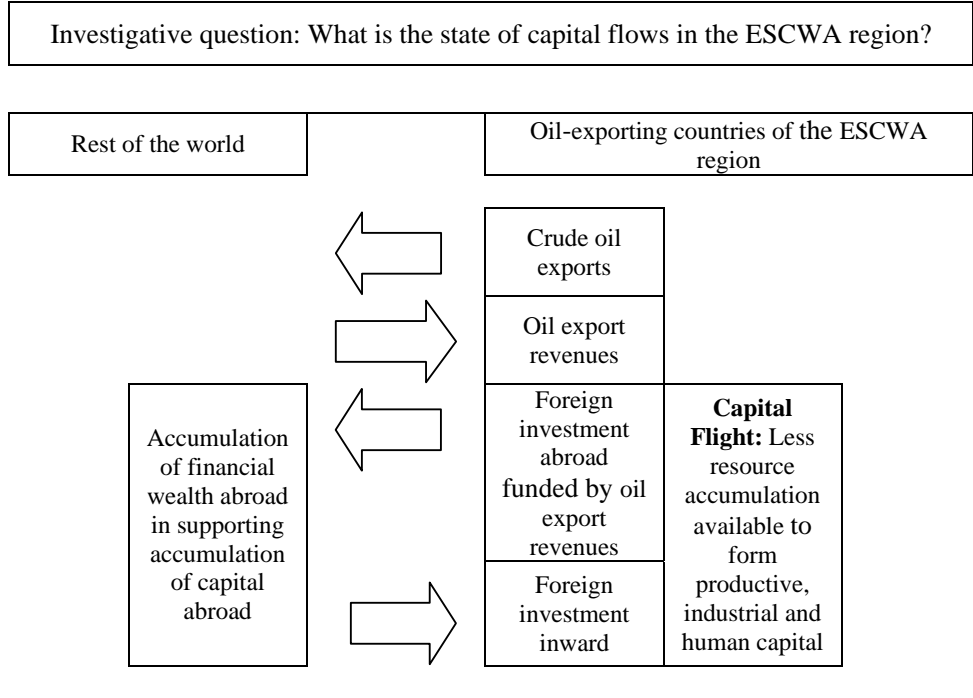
Investigative question: What is the state of capital flows in the ESCWA region?

Rest of the world

Oil-exporting countries of the ESCWA region

Crude oil exports

Oil export revenues

Accumulation of financial wealth abroad in supporting accumulation of capital abroad

Foreign investment abroad funded by oil export revenues

**Capital Flight:** Less resource accumulation available to form productive, industrial and human capital

Foreign investment inward